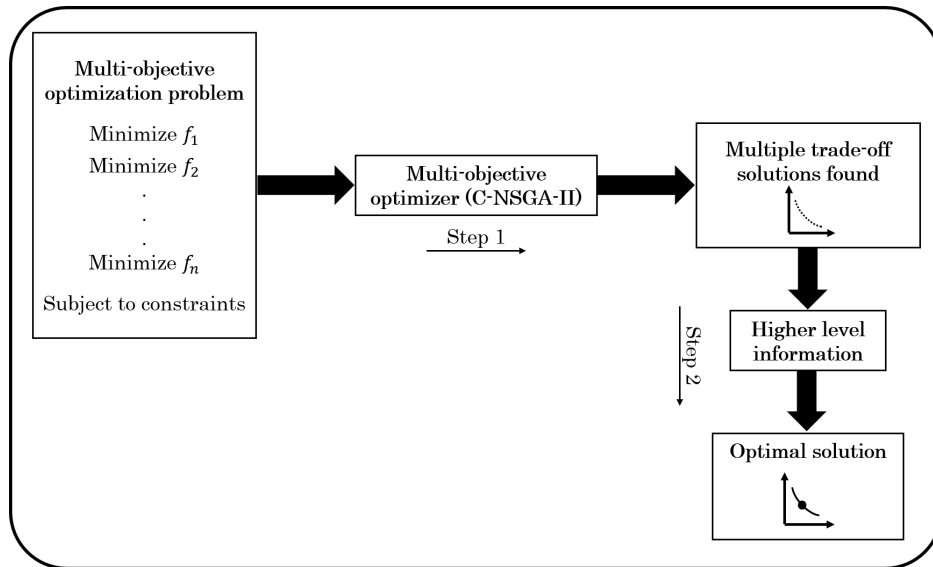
Multi-objective optimization problem

Minimize $f_1$

Minimize $f_2$

.
.
.

Minimize $f_n$

Subject to constraints

Multi-objective optimizer (C-NSGA-II)

Step 1

Multiple trade-off solutions found

Step 2

Higher level information

Optimal solution